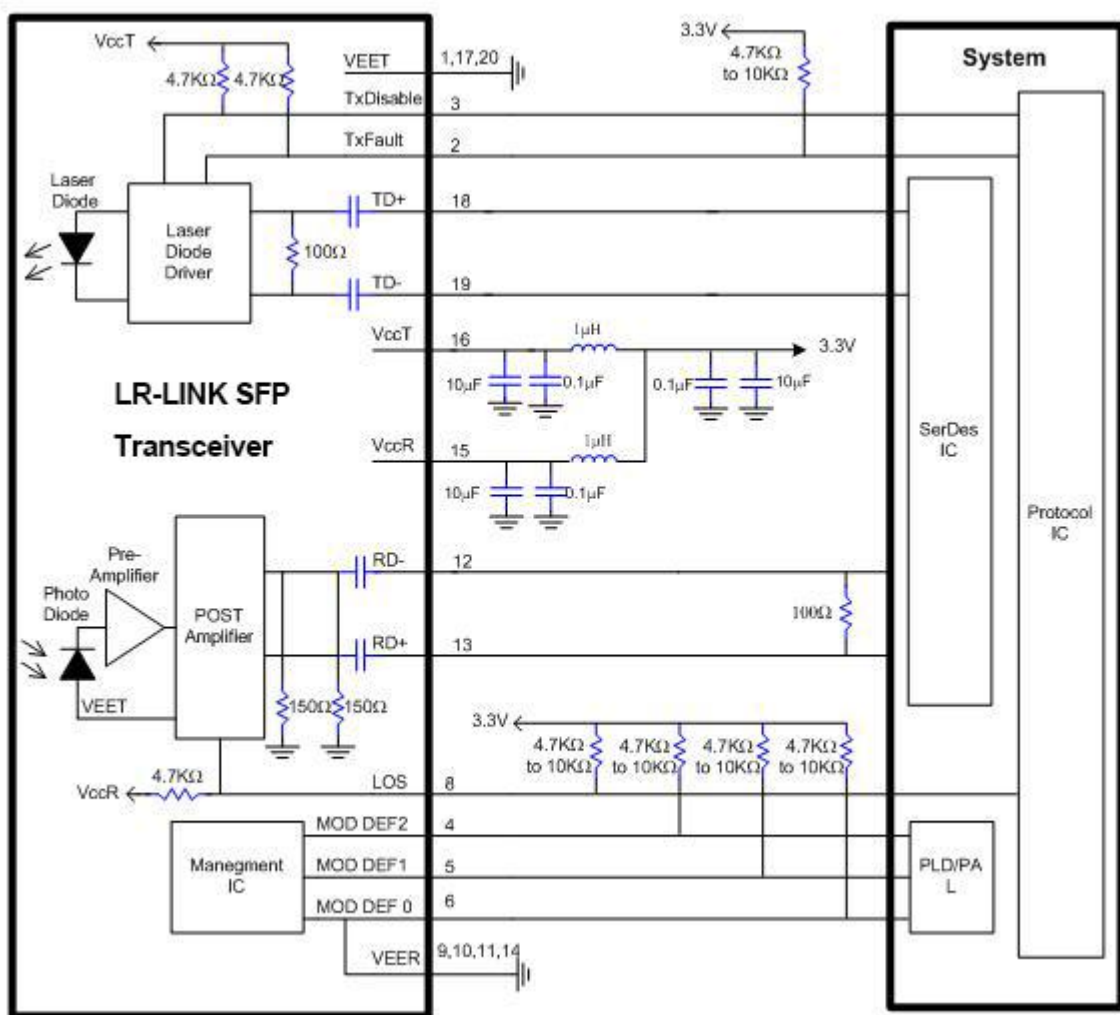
VccT
4.7KΩ 4.7KΩ
VEET 1,17,20
3.3V
4.7KΩ to 10KΩ
System
TxDisable 3
TxFault 2
Laser Diode
Laser Diode Driver
TD+ 18
100Ω
TD- 19
VccT 16
1μH
3.3V
10μF 0.1μF
0.1μF 10μF
LR-LINK SFP
Transceiver
VccR 15
1μH
10μF 0.1μF
SerDes IC
Protocol IC
Pre-Amplifier
Photo Diode
POST Amplifier
RD- 12
100Ω
RD+ 13
VEET
150Ω 150Ω
3.3V
4.7KΩ to 10KΩ
4.7KΩ to 10KΩ
4.7KΩ to 10KΩ
4.7KΩ to 10KΩ
VccR
4.7KΩ
LOS 8
MOD DEF2 4
Manegment IC
MOD DEF1 5
PLD/PAL
MOD DEF 0 6
VEER 9,10,11,14